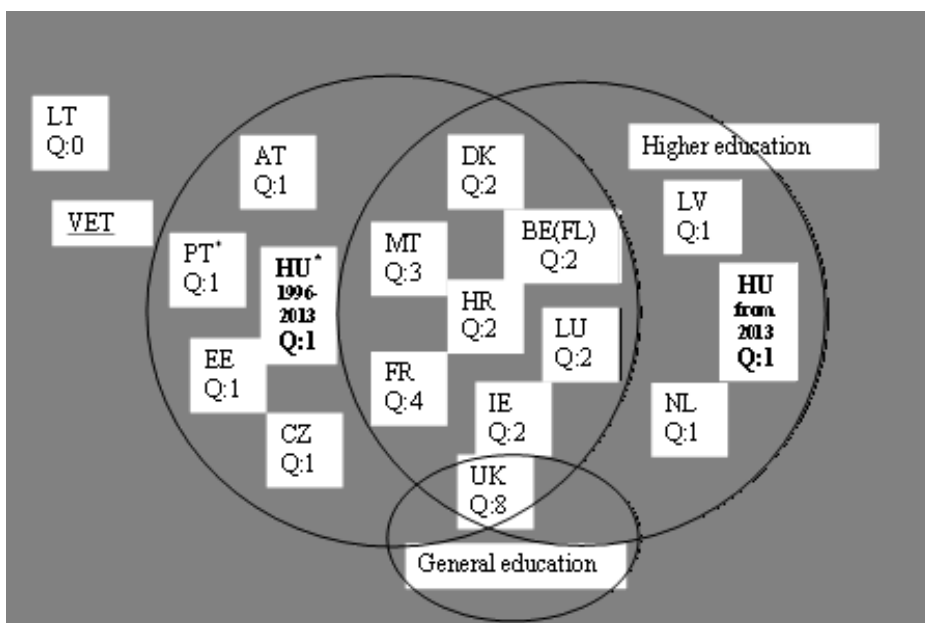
LT
Q:0

VET

AT
Q:1

PT*
Q:1

HU*
1996-2013
Q:1

EE
Q:1

CZ
Q:1

DK
Q:2

MT
Q:3

BE(FL)
Q:2

HR
Q:2

LU
Q:2

FR
Q:4

IE
Q:2

UK
Q:8

Higher education

LV
Q:1

HU
from
2013
Q:1

NL
Q:1

General education